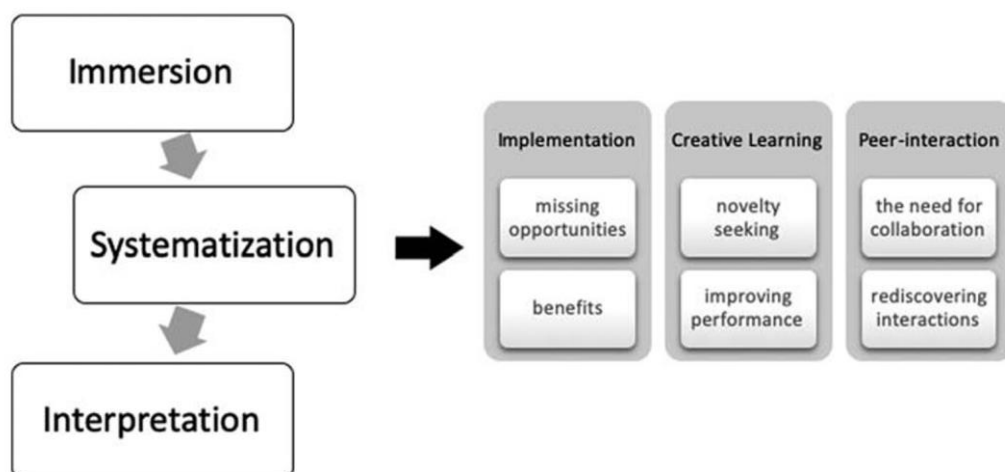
Immersion

Systematization

Interpretation

Implementation

missing opportunities

benefits

Creative Learning

novelty seeking

improving performance

Peer-interaction

the need for collaboration

rediscovering interactions